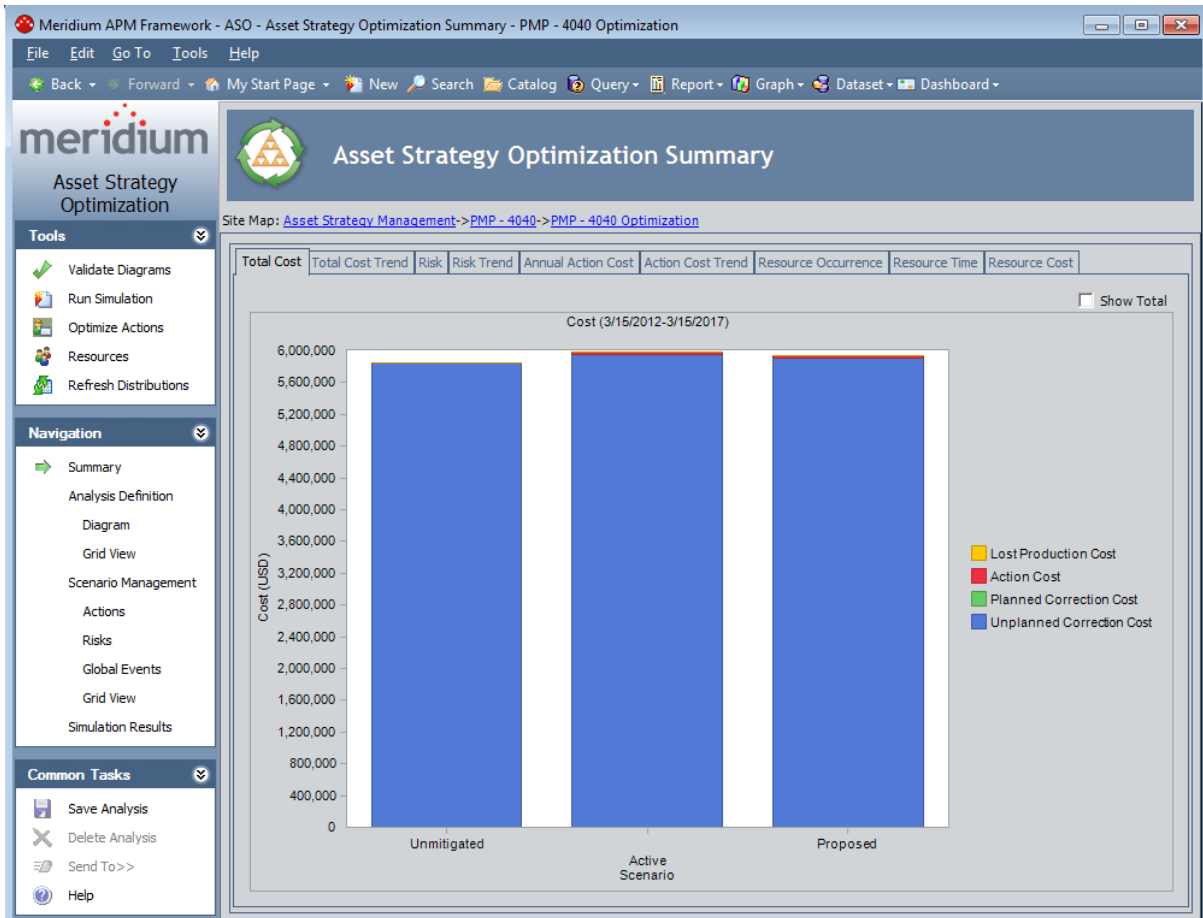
Meridium APM Framework - ASO - Asset Strategy Optimization Summary - PMP - 4040 Optimization

File Edit Go To Tools Help

Back Forward My Start Page New Search Catalog Query Report Graph Dataset Dashboard

meridium
Asset Strategy Optimization

Tools
Validate Diagrams
Run Simulation
Optimize Actions
Resources
Refresh Distributions

Navigation
Summary
Analysis Definition
Diagram
Grid View
Scenario Management
Actions
Risks
Global Events
Grid View
Simulation Results

Common Tasks
Save Analysis
Delete Analysis
Send To>>
Help

Asset Strategy Optimization Summary

Site Map: Asset Strategy Management->PMP - 4040->PMP - 4040 Optimization

Total Cost | Total Cost Trend | Risk | Risk Trend | Annual Action Cost | Action Cost Trend | Resource Occurrence | Resource Time | Resource Cost

Show Total

Cost (3/15/2012-3/15/2017)

6,000,000
5,600,000
5,200,000
4,800,000
4,400,000
4,000,000
3,600,000
3,200,000
2,800,000
2,400,000
2,000,000
1,600,000
1,200,000
800,000
400,000
0

Cost (USD)

Unmitigated
Active Scenario
Proposed

Lost Production Cost
Action Cost
Planned Correction Cost
Unplanned Correction Cost